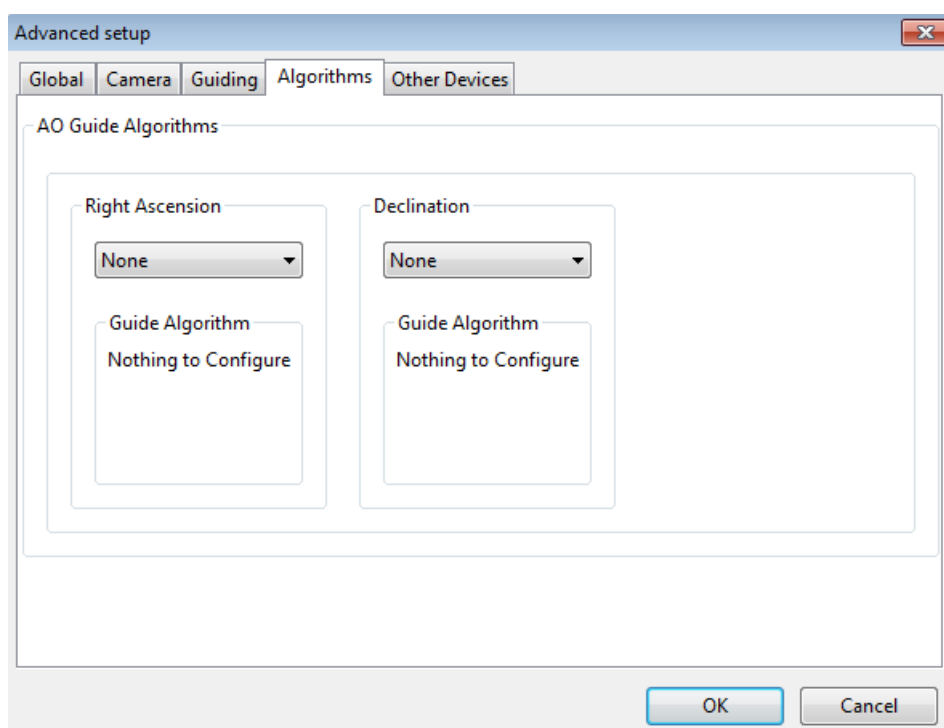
Advanced setup

Global | Camera | Guiding | Algorithms | Other Devices

AO Guide Algorithms

Right Ascension

None

Guide Algorithm

Nothing to Configure

Declination

None

Guide Algorithm

Nothing to Configure

OK

Cancel